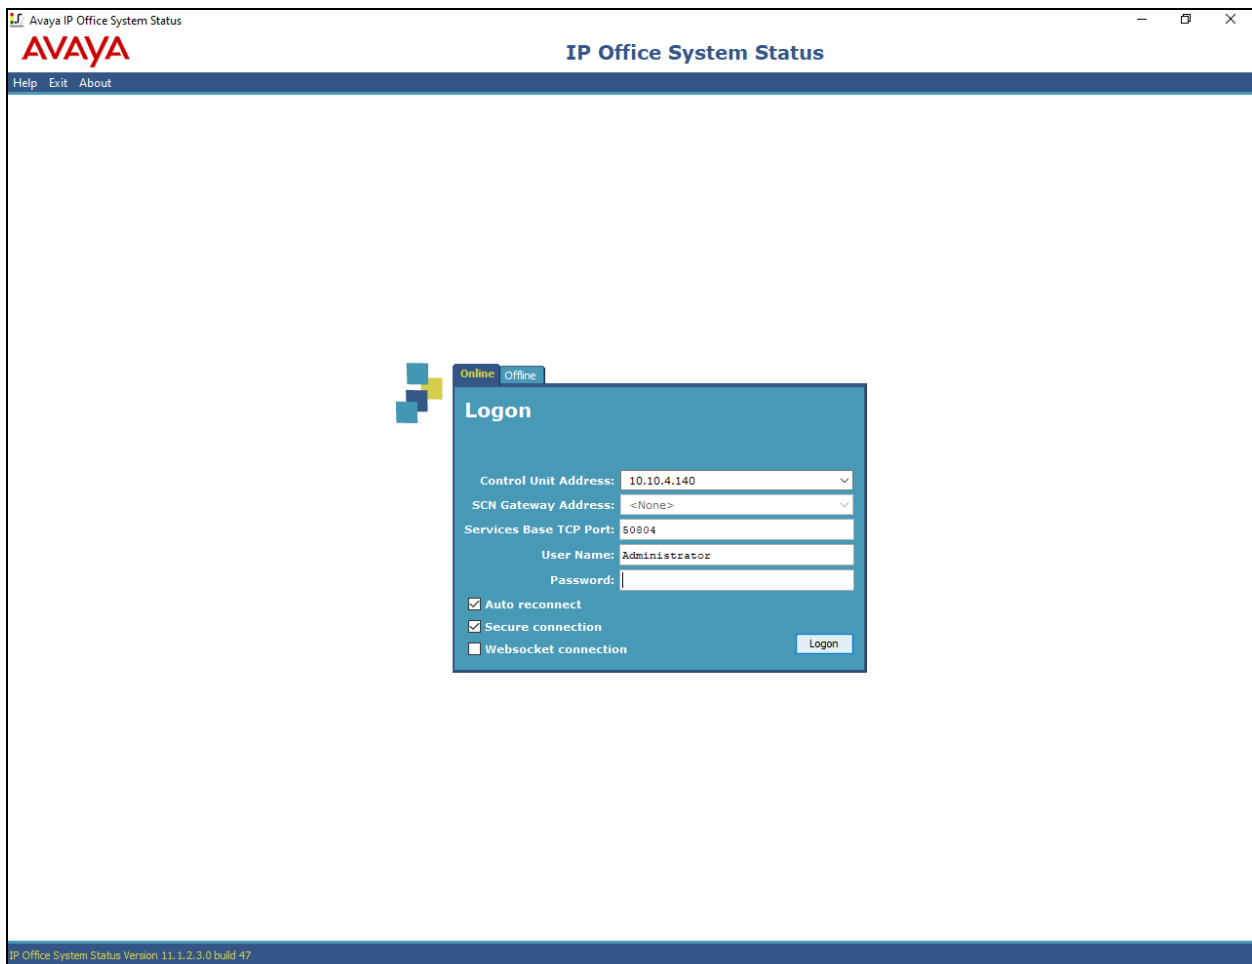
Avaya IP Office System Status

AVAYA

IP Office System Status

Help Exit About

Online Offline

Logon

Control Unit Address: 10.10.4.140

SCN Gateway Address: <None>

Services Base TCP Port: 50804

User Name: Administrator

Password:

Auto reconnect

Secure connection

Websocket connection

Logon

IP Office System Status Version 11.1.2.3.0 build 47